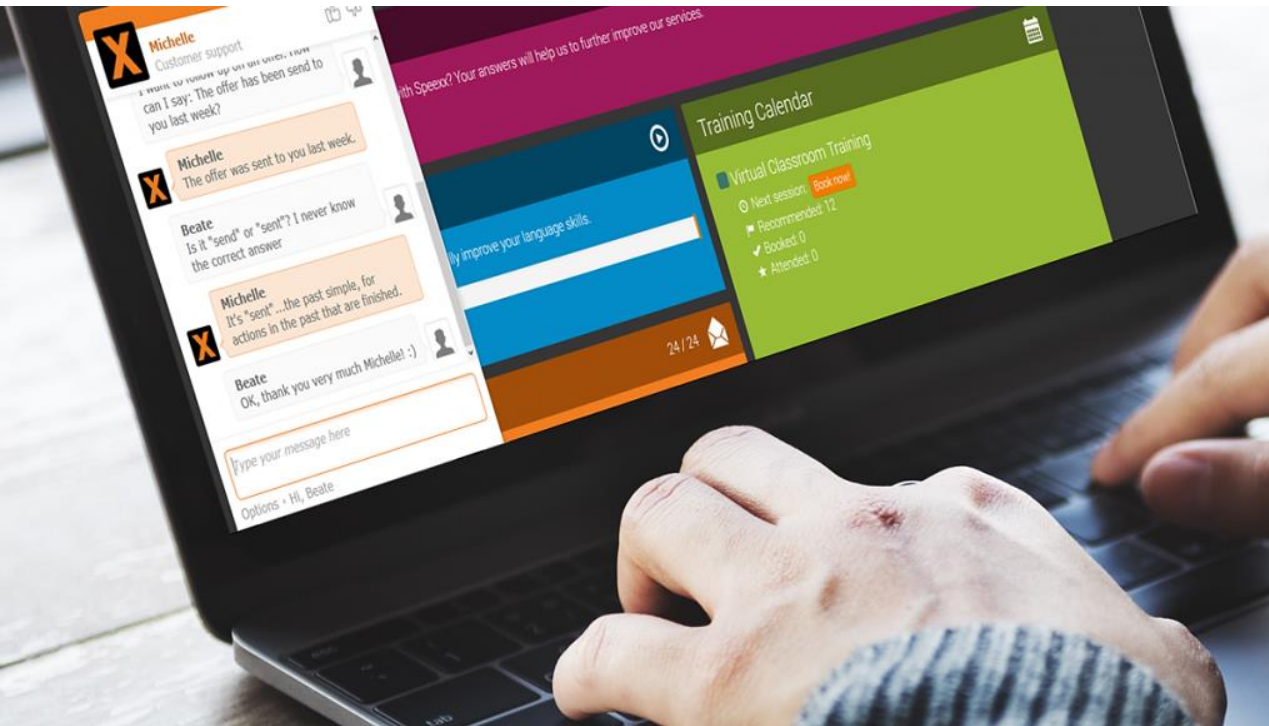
Michelle
Customer support

I want to follow up on an offer. How can I say: The offer has been send to you last week?

Michelle
The offer was sent to you last week.

Beate
Is it "send" or "sent"? I never know the correct answer

Michelle
It's "sent"...the past simple, for actions in the past that are finished.

Beate
OK, thank you very much Michelle! :)

Type your message here

Options - Hi, Beate

with Speexx? Your answers will help us to further improve our services.

lly improve your language skills.

24 / 24

Training Calendar

Virtual Classroom Training
Next session: Book now!
Recommended: 12
Booked: 0
Attended: 0